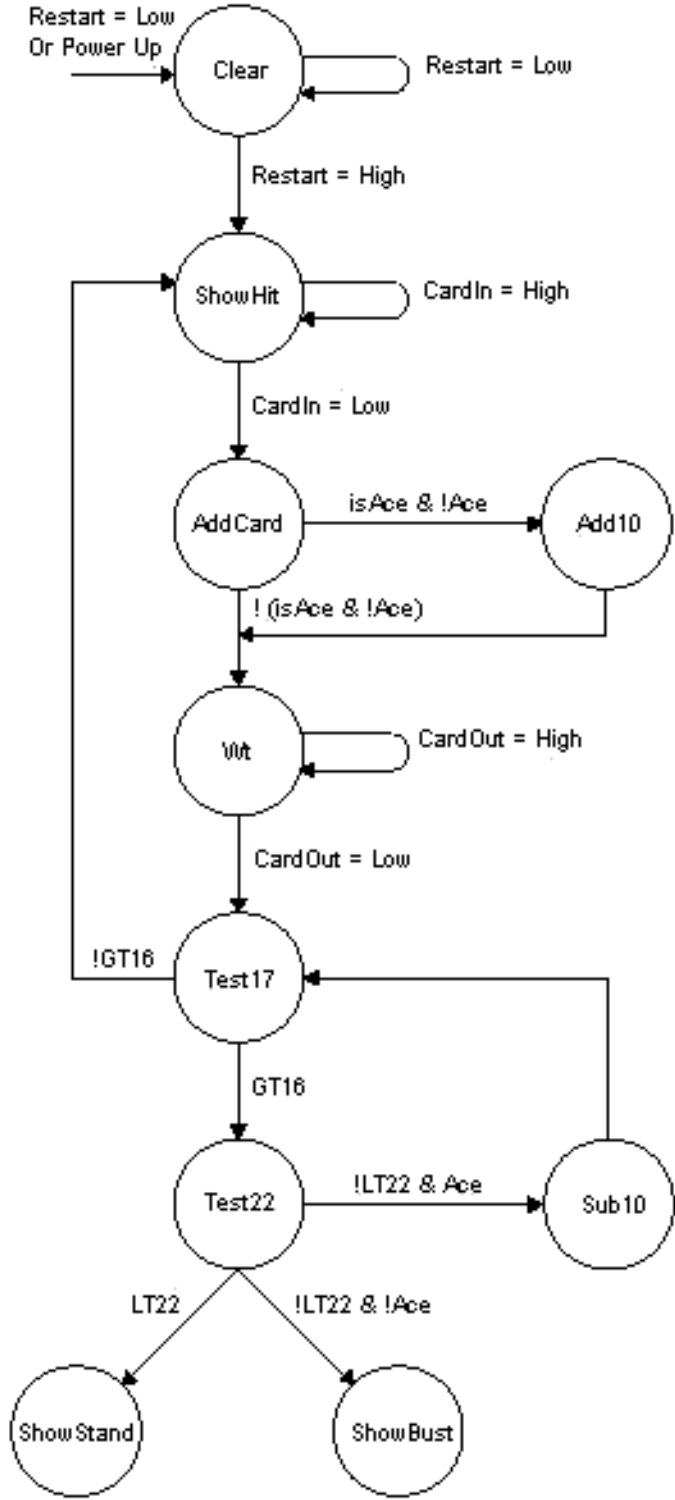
Restart = Low
Or Power Up

Clear

Restart = Low

Restart = High

ShowHit

CardIn = High

CardIn = Low

AddCard

isAce & !Ace

Add10

! (isAce & !Ace)

Wt

CardOut = High

CardOut = Low

!GT16

Test17

GT16

Test22

!LT22 & Ace

Sub10

LT22

!LT22 & !Ace

ShowStand

ShowBust